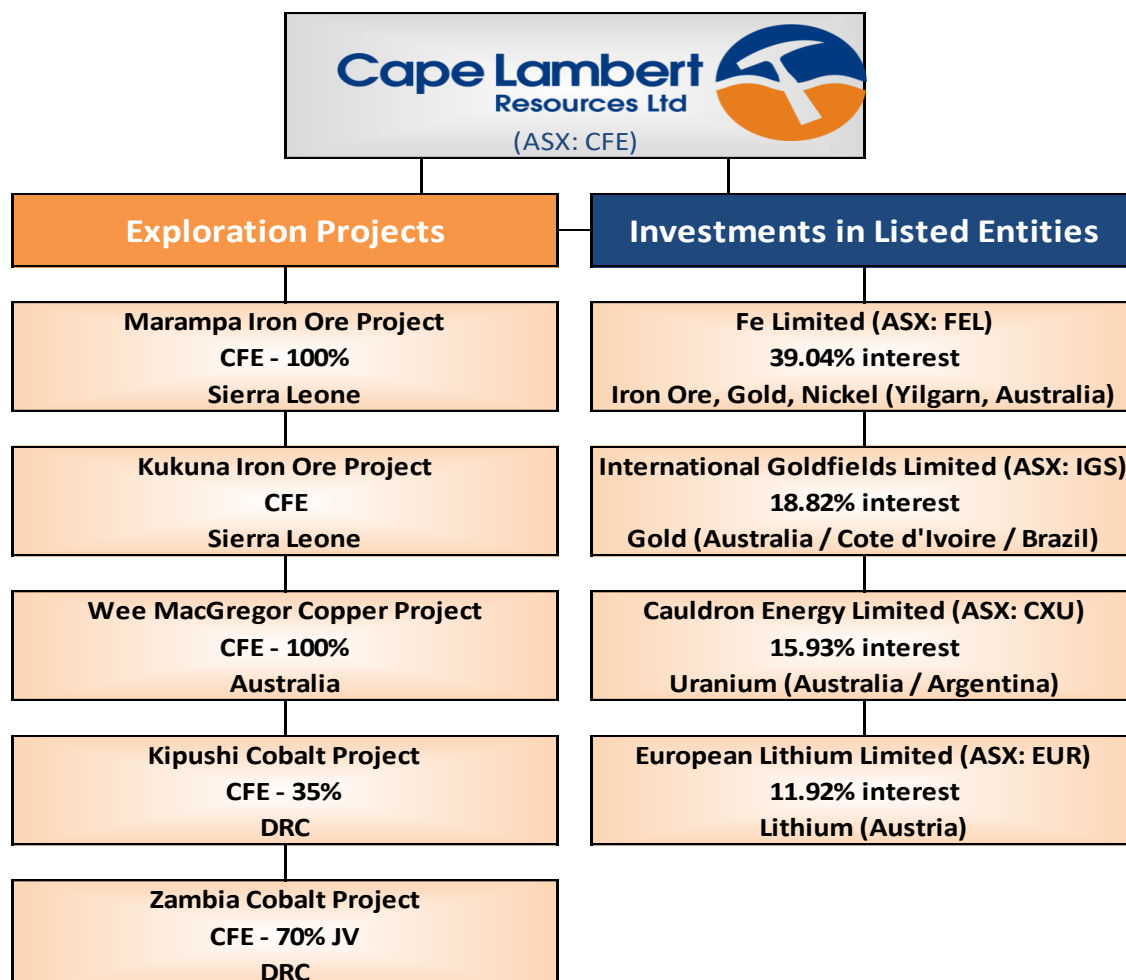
Cape Lambert Resources Ltd
(ASX: CFE)

Exploration Projects

Investments in Listed Entities

Marampa Iron Ore Project
CFE - 100%
Sierra Leone

Kukuna Iron Ore Project
CFE
Sierra Leone

Wee MacGregor Copper Project
CFE - 100%
Australia

Kipushi Cobalt Project
CFE - 35%
DRC

Zambia Cobalt Project
CFE - 70% JV
DRC

Fe Limited (ASX: FEL)
39.04% interest
Iron Ore, Gold, Nickel (Yilgarn, Australia)

International Goldfields Limited (ASX: IGS)
18.82% interest
Gold (Australia / Cote d'Ivoire / Brazil)

Cauldron Energy Limited (ASX: CXU)
15.93% interest
Uranium (Australia / Argentina)

European Lithium Limited (ASX: EUR)
11.92% interest
Lithium (Austria)